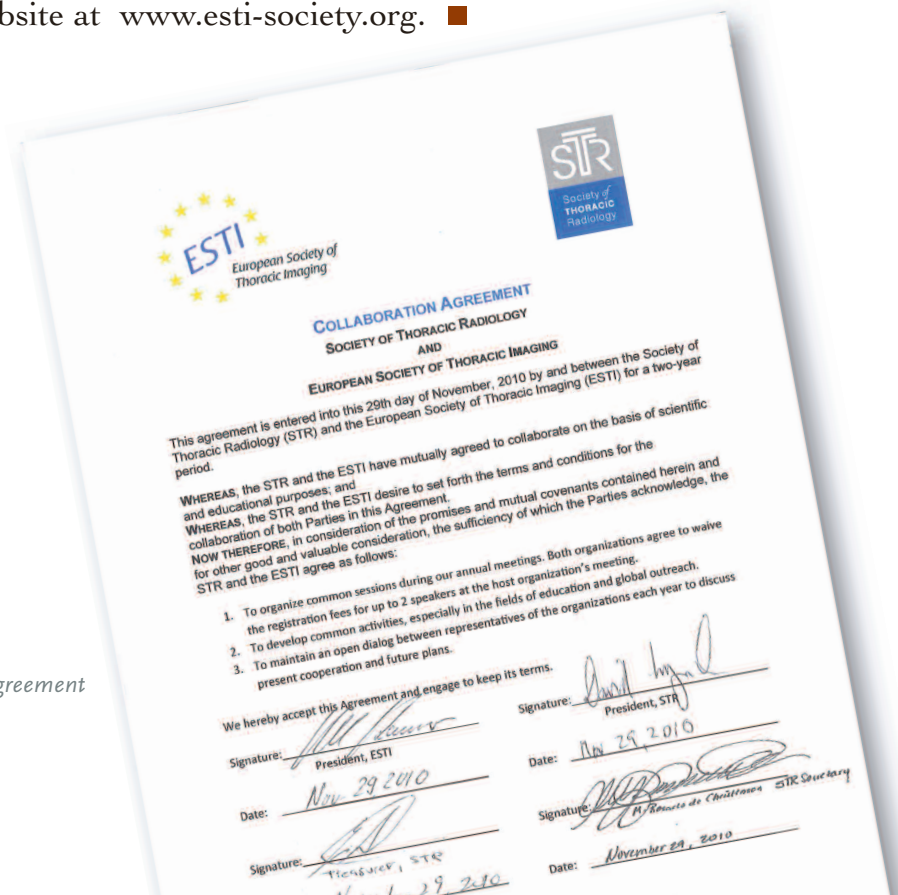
bsite at www.esti-society.org.

greement

ESTI European Society of Thoracic Imaging

STR Society of THORACIC Radiology

COLLABORATION AGREEMENT
SOCIETY OF THORACIC RADIOLOGY
AND
EUROPEAN SOCIETY OF THORACIC IMAGING

This agreement is entered into this 29th day of November, 2010 by and between the Society of Thoracic Radiology (STR) and the European Society of Thoracic Imaging (ESTI) for a two-year period.

WHEREAS, the STR and the ESTI have mutually agreed to collaborate on the basis of scientific and educational purposes; and
WHEREAS, the STR and the ESTI desire to set forth the terms and conditions for the collaboration of both Parties in this Agreement.
NOW THEREFORE, in consideration of the promises and mutual covenants contained herein and for other good and valuable consideration, the sufficiency of which the Parties acknowledge, the STR and the ESTI agree as follows:

1. To organize common sessions during our annual meetings. Both organizations agree to waive the registration fees for up to 2 speakers at the host organization's meeting.
2. To develop common activities, especially in the fields of education and global outreach.
3. To maintain an open dialog between representatives of the organizations each year to discuss present cooperation and future plans.

We hereby accept this Agreement and engage to keep its terms.

Signature: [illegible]
President, ESTI
Date: Nov. 29 2010
Signature: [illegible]
Treasurer, STR
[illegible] 29 2010

Signature: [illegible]
President, STR
Date: Nov 29, 2010
Signature: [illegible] M. Rosario de Christenson STR Secretary
Date: November 29, 2010